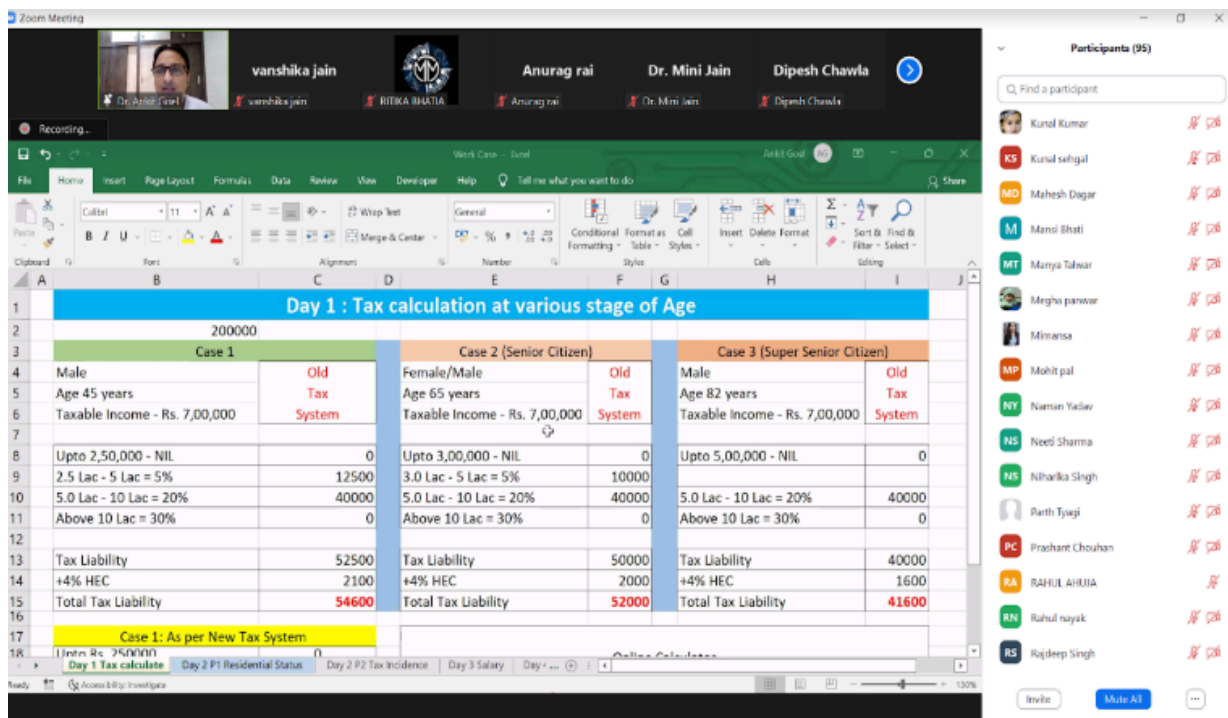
Zoom Meeting

vanshika jain Anurag rai Dr. Mini Jain Dipesh Chawla

Dr. Ankit Goel vanshika jain RITIKA BHATIA Anurag rai Dr. Mini Jain Dipesh Chawla

Recording...

Work Case - Excel Ankit Goel AG

File Home Insert Page Layout Formulas Data Review View Developer Help Tell me what you want to do Share

Calibri 11 Wrap Text General Conditional Formatting Format as Table Cell Styles Insert Delete Format Sort & Filter Find & Select

Clipboard Font Alignment Merge & Center Number Styles Cells Editing

| | A | B | C | D | E | F | G | H | I |
|---|---|---|---|---|---|---|---|---|---|
| 1 | | Day 1 : Tax calculation at various stage of Age | | | | | | | |
| 2 | | 200000 | | | | | | | |
| 3 | | Case 1 | | | Case 2 (Senior Citizen) | | | Case 3 (Super Senior Citizen) | |
| 4 | | Male | Old | | Female/Male | Old | | Male | Old |
| 5 | | Age 45 years | Tax | | Age 65 years | Tax | | Age 82 years | Tax |
| 6 | | Taxable Income - Rs. 7,00,000 | System | | Taxable Income - Rs. 7,00,000 | System | | Taxable Income - Rs. 7,00,000 | System |
| 7 | | | | | | | | | |
| 8 | | Upto 2,50,000 - NIL | 0 | | Upto 3,00,000 - NIL | 0 | | Upto 5,00,000 - NIL | 0 |
| 9 | | 2.5 Lac - 5 Lac = 5% | 12500 | | 3.0 Lac - 5 Lac = 5% | 10000 | | | |
| 10 | | 5.0 Lac - 10 Lac = 20% | 40000 | | 5.0 Lac - 10 Lac = 20% | 40000 | | 5.0 Lac - 10 Lac = 20% | 40000 |
| 11 | | Above 10 Lac = 30% | 0 | | Above 10 Lac = 30% | 0 | | Above 10 Lac = 30% | 0 |
| 13 | | Tax Liability | 52500 | | Tax Liability | 50000 | | Tax Liability | 40000 |
| 14 | | +4% HEC | 2100 | | +4% HEC | 2000 | | +4% HEC | 1600 |
| 15 | | Total Tax Liability | 54600 | | Total Tax Liability | 52000 | | Total Tax Liability | 41600 |
| 16 | | | | | | | | | |
| 17 | | Case 1: As per New Tax System | | | | | | | |
| 18 | | Upto Rs. 250000 | 0 | | Online Calculator | | | | |

Day 1 Tax calculate Day 2 P1 Residential Status Day 2 P2 Tax Incidence Day 3 Salary Day ...

Ready Accessibility: Investigate 130%

Participants (95)

Find a participant

Kunal Kumar
Kunal sehgal
Mahesh Dagar
Mansi Bhati
Manya Talwar
Megha panwar
Mimansa
Mohit pal
Naman Yadav
Neeti Sharma
Niharika Singh
Parth Tyagi
Prashant Chouhan
RAHUL AHUJA
Rahul nayak
Rajdeep Singh

Invite Mute All ...